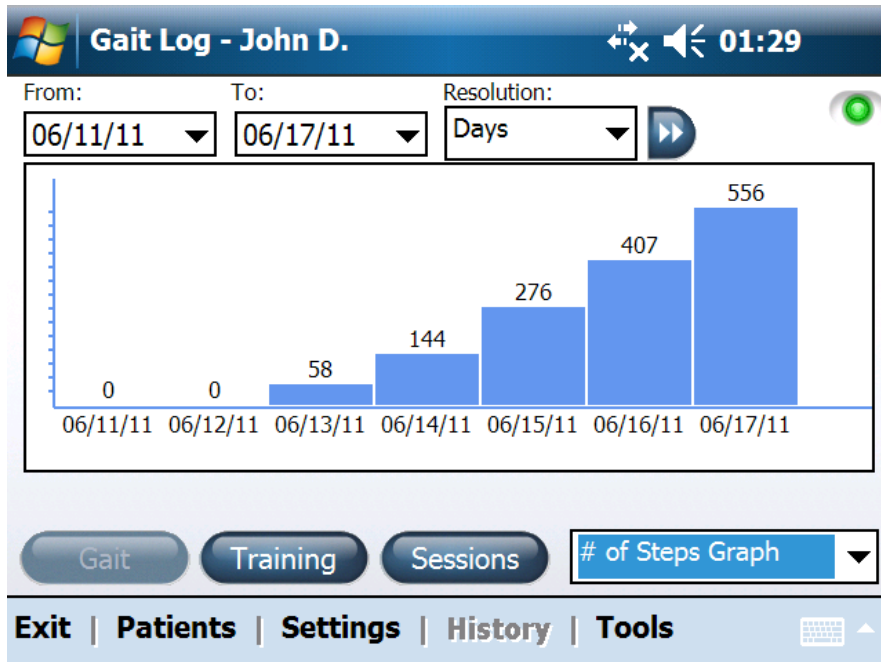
Gait Log - John D. 01:29

From: 06/11/11
To: 06/17/11
Resolution: Days

| 06/11/11 | 06/12/11 | 06/13/11 | 06/14/11 | 06/15/11 | 06/16/11 | 06/17/11 |
|---|---|---|---|---|---|---|
| 0 | 0 | 58 | 144 | 276 | 407 | 556 |

Gait Training Sessions # of Steps Graph

Exit | Patients | Settings | History | Tools